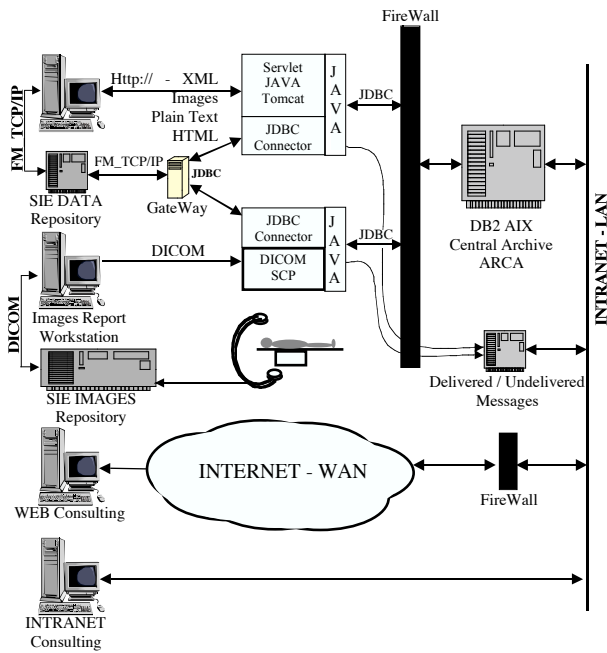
FireWall

FM_TCP/IP

Http:// - XML
Images
Plain Text
HTML

Servlet
JAVA
Tomcat

JDBC
Connector

J
A
V
A

JDBC

FM_TCP/IP

JDBC

SIE DATA
Repository

GateWay

JDBC
Connector

DICOM
SCP

J
A
V
A

JDBC

DB2 AIX
Central Archive
ARCA

INTRANET - LAN

DICOM

DICOM

Images Report
Workstation

SIE IMAGES
Repository

Delivered / Undelivered
Messages

INTERNET - WAN

WEB Consulting

FireWall

INTRANET
Consulting